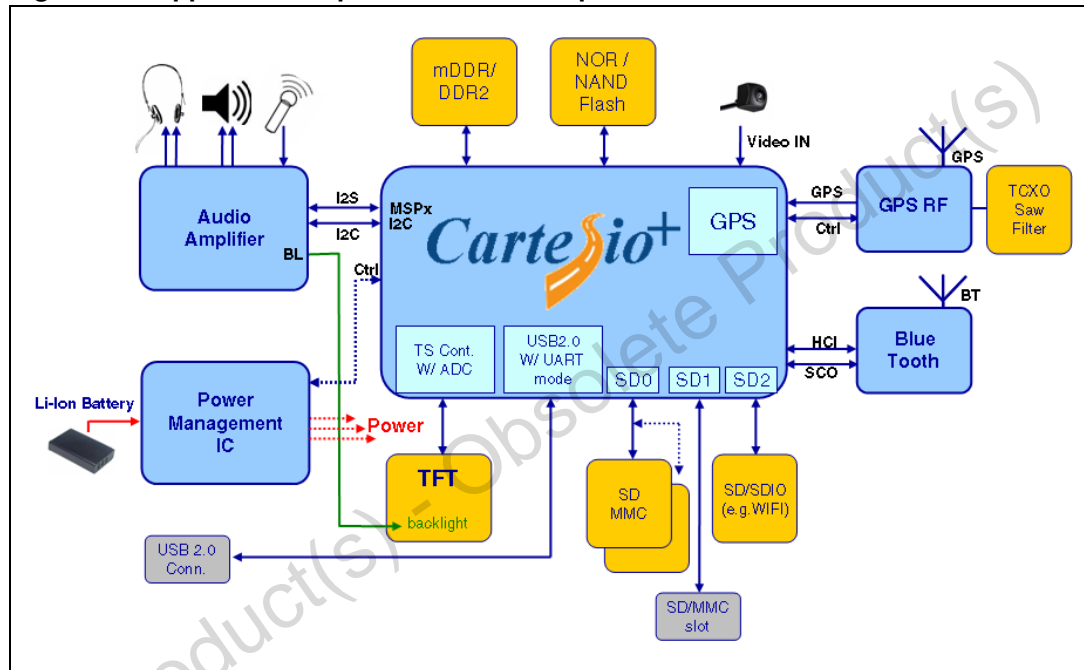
mDDR/ DDR2

NOR / NAND Flash

Video IN

GPS

GPS

Ctrl

GPS RF

TCXO Saw Filter

Audio Amplifier

BL

I2S

I2C

MSPx I2C

Ctrl

Cartesio+

GPS

BT

HCI

SCO

Blue Tooth

TS Cont. W/ ADC

USB2.0 W/ UART mode

SD0

SD1

SD2

Li-Ion Battery

Power Management IC

Power

TFT

backlight

SD MMC

SD/SDIO (e.g.WIFI)

USB 2.0 Conn.

SD/MMC slot

Obsolete Product(s) - Obsolete Product(s)